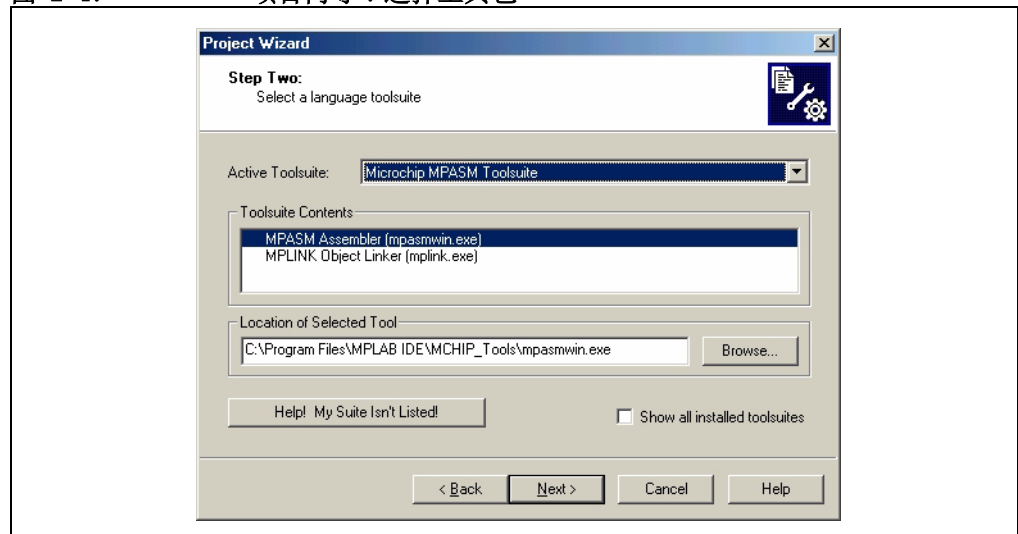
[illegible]

Project Wizard

Step Two:
Select a language toolsuite

Active Toolsuite: Microchip MPASM Toolsuite

Toolsuite Contents

MPASM Assembler (mpasmwin.exe)
MPLINK Object Linker (mplink.exe)

Location of Selected Tool

C:\Program Files\MPLAB IDE\MCHIP_Tools\mpasmwin.exe

Browse...

Help! My Suite Isn't Listed!

Show all installed toolsuites

< Back

Next >

Cancel

Help